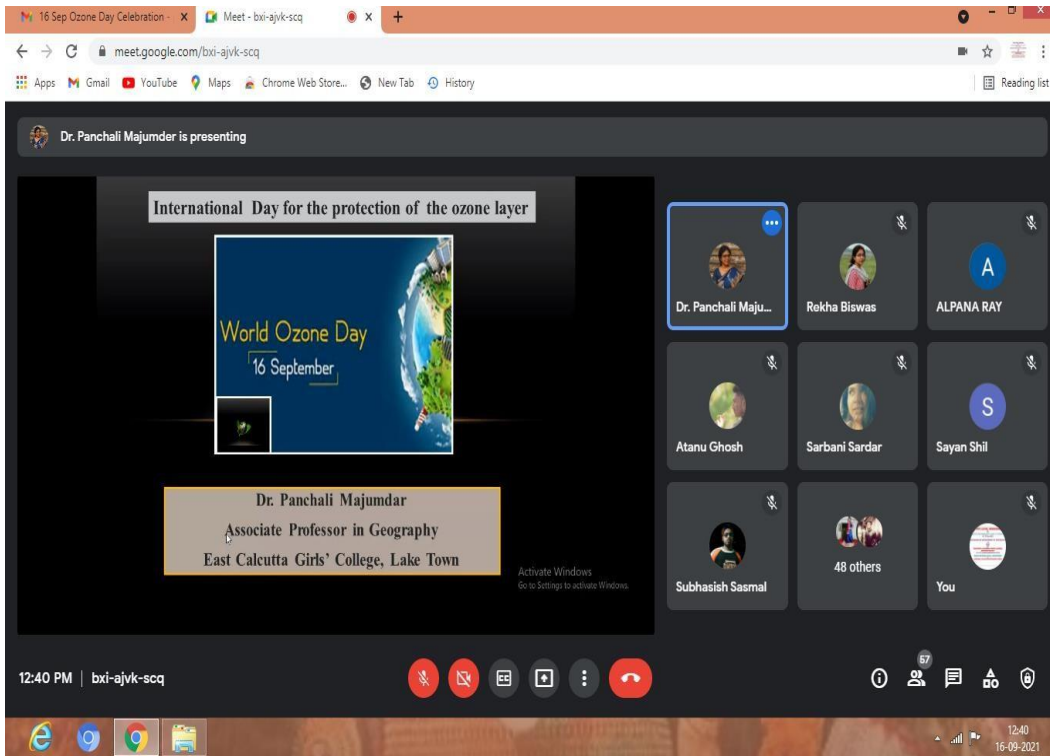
16 Sep Ozone Day Celebration - X
Meet - bxi-ajvk-scq X
+

meet.google.com/bxi-ajvk-scq

Apps Gmail YouTube Maps Chrome Web Store... New Tab History
Reading list

Dr. Panchali Majumder is presenting

International Day for the protection of the ozone layer

World Ozone Day
16 September

Dr. Panchali Majumdar
Associate Professor in Geography
East Calcutta Girls' College, Lake Town

Activate Windows
Go to Settings to activate Windows.

Dr. Panchali Maju...
Rekha Biswas
A
ALPANA RAY
Atanu Ghosh
Sarbani Sardar
S
Sayan Shil
Subhasish Sasmal
48 others
You

12:40 PM | bxi-ajvk-scq

57

12:40
16-09-2021